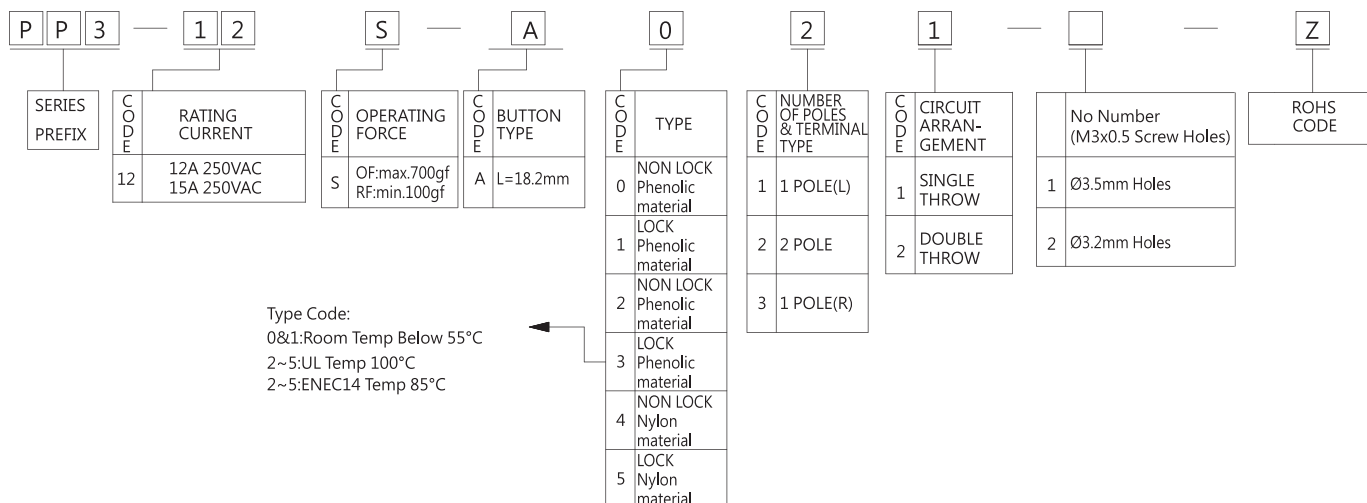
P P 3 — 1 2 S — A 0 2 1 — — Z

SERIES PREFIX

| CODE | RATING CURRENT |
|---|---|
| 12 | 12A 250VAC 15A 250VAC |

| CODE | OPERATING FORCE |
|---|---|
| S | OF:max.700gf RF:min.100gf |

| CODE | BUTTON TYPE |
|---|---|
| A | L=18.2mm |

| CODE | TYPE |
|---|---|
| 0 | NON LOCK Phenolic material |
| 1 | LOCK Phenolic material |
| 2 | NON LOCK Phenolic material |
| 3 | LOCK Phenolic material |
| 4 | NON LOCK Nylon material |
| 5 | LOCK Nylon material |

Type Code:
0&1:Room Temp Below 55°C
2~5:UL Temp 100°C
2~5:ENEC14 Temp 85°C

| CODE | NUMBER OF POLES & TERMINAL TYPE |
|---|---|
| 1 | 1 POLE(L) |
| 2 | 2 POLE |
| 3 | 1 POLE(R) |

| CODE | CIRCUIT ARRANGEMENT |
|---|---|
| 1 | SINGLE THROW |
| 2 | DOUBLE THROW |

| | No Number (M3x0.5 Screw Holes) |
|---|---|
| 1 | Ø3.5mm Holes |
| 2 | Ø3.2mm Holes |

ROHS CODE